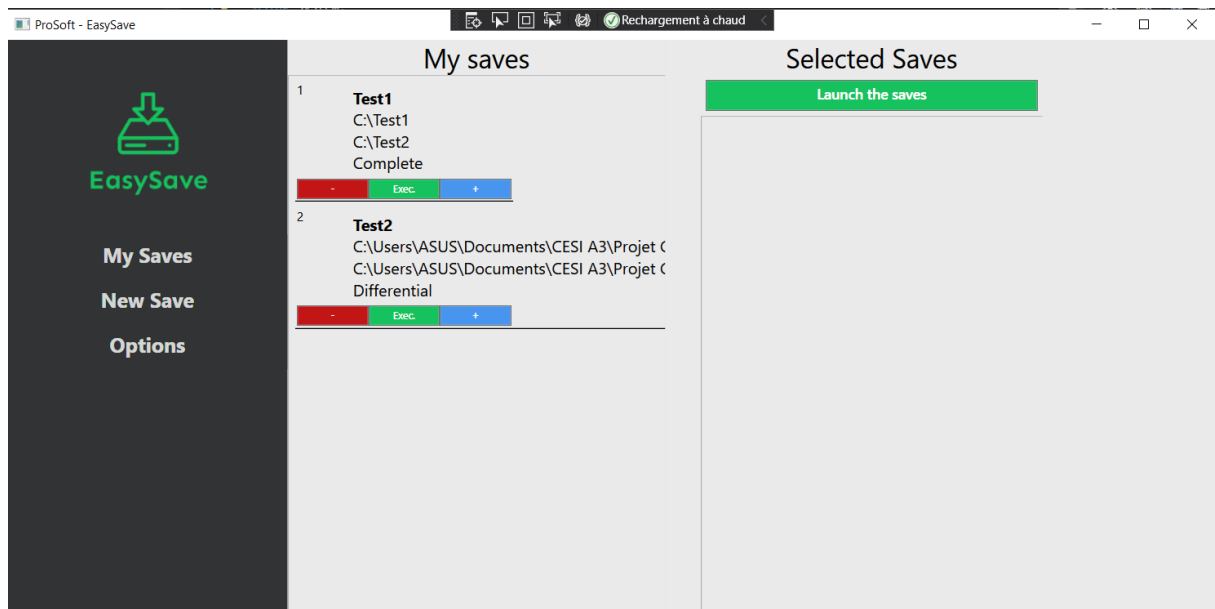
ProSoft - EasySave

Rechargement à chaud

EasySave

My Saves

New Save

Options

My saves

1

Test1

C:\Test1

C:\Test2

Complete

- Exec. +

2

Test2

C:\Users\ASUS\Documents\CESI A3\Projet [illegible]

C:\Users\ASUS\Documents\CESI A3\Projet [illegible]

Differential

- Exec. +

Selected Saves

Launch the saves